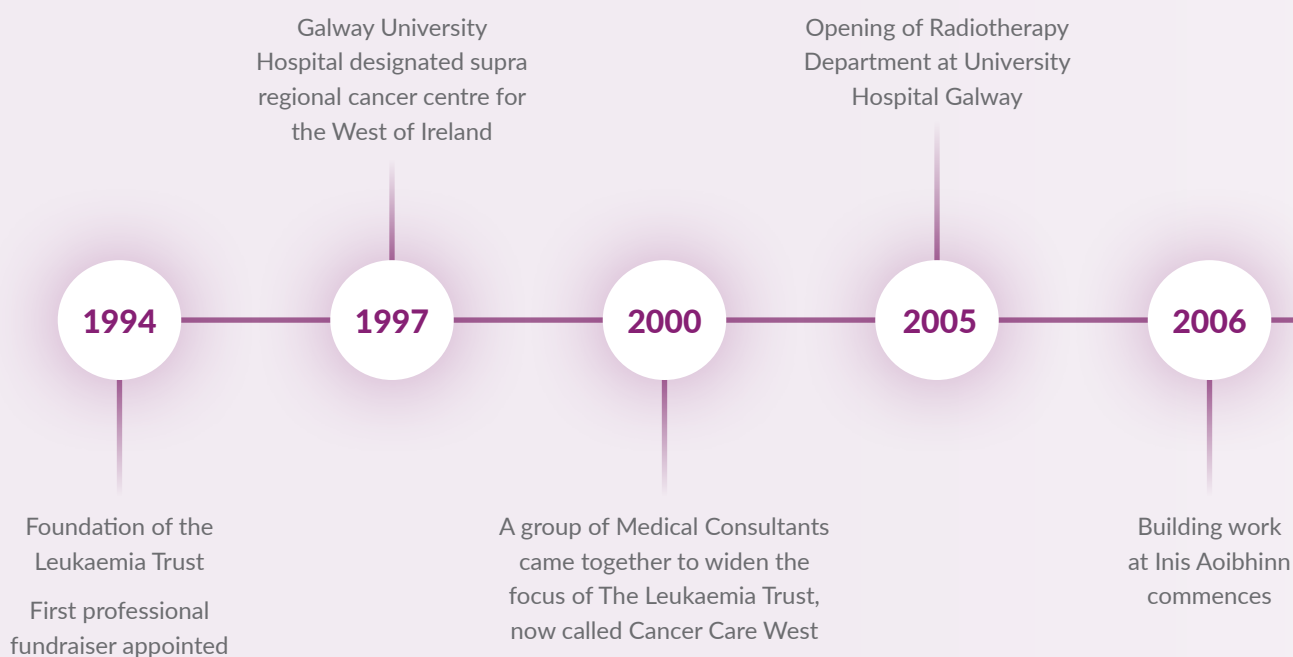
Galway University Hospital designated supra regional cancer centre for the West of Ireland

Opening of Radiotherapy Department at University Hospital Galway

1994

1997

2000

2005

2006

Foundation of the Leukaemia Trust

First professional fundraiser appointed

A group of Medical Consultants came together to widen the focus of The Leukaemia Trust, now called Cancer Care West

Building work at Inis Aoibhinn commences